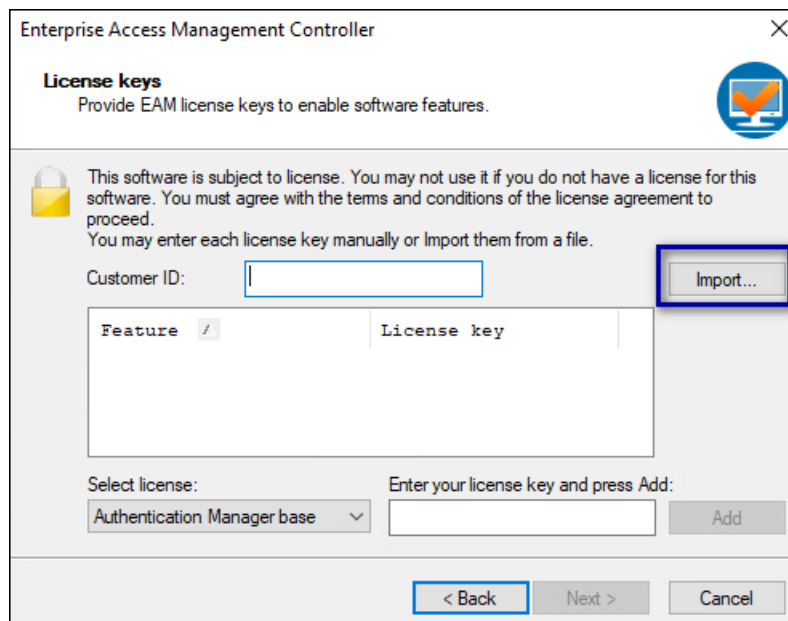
Enterprise Access Management Controller

License keys
Provide EAM license keys to enable software features.

This software is subject to license. You may not use it if you do not have a license for this software. You must agree with the terms and conditions of the license agreement to proceed.
You may enter each license key manually or Import them from a file.

Customer ID:

Import...

| Feature | License key |
|---|---|

Select license:
Authentication Manager base

Enter your license key and press Add:

Add

< Back
Next >
Cancel